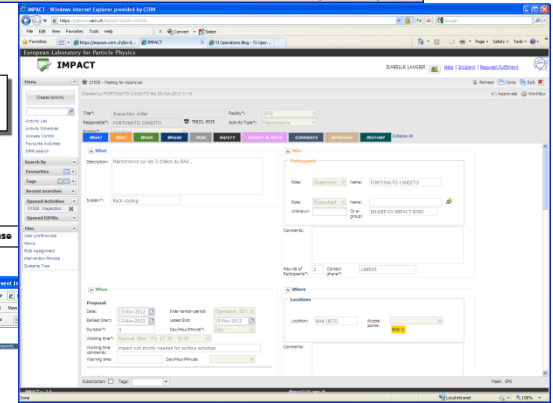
IMPACT - Windows Internet Explorer provided by CERN

https://impact.cern.ch/impact/secure/?mvcTransition=21528

File Edit View Favorites Tools Help

Convert Select

Favorites https://impact.cern.ch/jsp-d... TI Operations Blog - TI Oper...

Page Safety Tools

European Laboratory for Particle Physics

IMPACT

ISABELLE LAUGIER | Help | Support | Request Fulfilment

Menu

Create Activity

Activity List
Activity Scheduler
Access Control
Favourite Activities
DIMR search

Search By

Favourites

Tags

Recent searches

Opened Activities

21528 - Inspection

Opened ODPs

Misc

User preferences
News
Role Assignment
Intervention Periods
Systems Tree

21528 - Waiting for Approval

Created by FORTUNATO CANDITO the 26-Oct-2012 11:15

Refresh Clone Split

Approve Workflow

Title*: Inspection chiller
Responsible*: FORTUNATO CANDITO 79823, 8555
Facility*: SPS
Activity Type*: Maintenance

WHAT WHO WHEN WHERE HOW SAFETY IMPACT & TESTS COMMENTS APPROVAL HISTORY Collapse All

What

Description: Maintenance sur les 2 chillers du BA6.

System*: Rack cooling

Who

Participants

Role: Supervisor Name: FORTUNATO CANDITO

Role: Executant Name:
Unknown: Or e-group: EN-EEE-CV-IMPACT-EXEC

Comments:

Max Nb of Participants*: 2 Contact phone*: 168935

When

Proposal

Date: 13-Nov-2012 Intervention period: Operation 2012
Earliest Start: 13-Nov-2012 Latest End: 15-Nov-2012
Duration*: 3 Day/Hour/Minute*: Day
Working time*: Normal: Mon - Fri 07:30 - 18:00
Working time comments: impact not strictly needed for surface activities
Warning time: Day/Hour/Minute:

Where

Locations

Location: BA6 (872) Access points: BA6

Comments:

Subscription: Tags:

Mask: SPS

Done Local intranet 100%